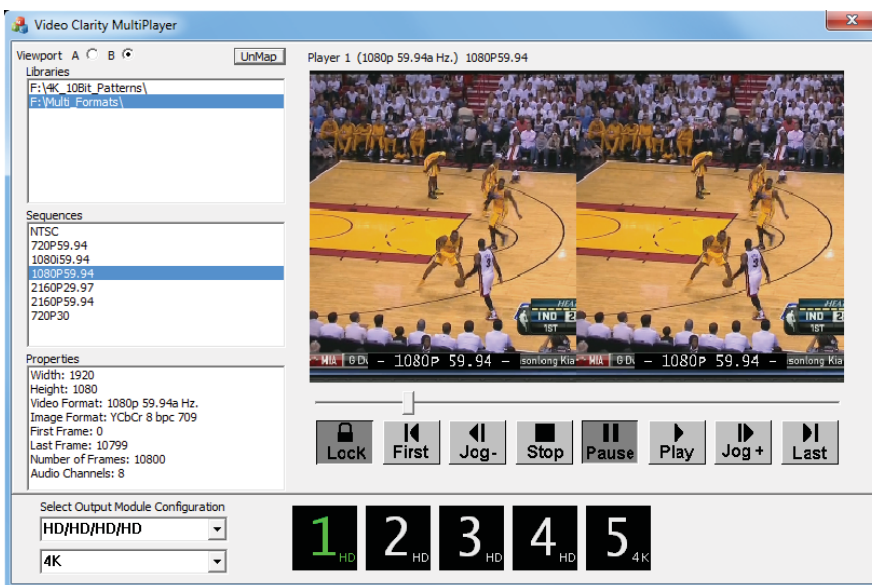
Video Clarity MultiPlayer

Viewport A B
UnMap
Libraries
F:\4K_10Bit_Patterns\
F:\Multi_Formats\

Sequences
NTSC
720P59.94
1080i59.94
1080P59.94
2160P29.97
2160P59.94
720P30

Properties
Width: 1920
Height: 1080
Video Format: 1080p 59.94a Hz.
Image Format: YCbCr 8 bpc 709
First Frame: 0
Last Frame: 10799
Number of Frames: 10800
Audio Channels: 8

Player 1 (1080p 59.94a Hz.) 1080P59.94

IND 2
1ST
MIA
- 1080P 59.94 -
IND 2
1ST
MIA
- 1080P 59.94 -

Lock
First
Jog-
Stop
Pause
Play
Jog +
Last

Select Output Module Configuration
HD/HD/HD/HD
4K

1 HD
2 HD
3 HD
4 HD
5 4K